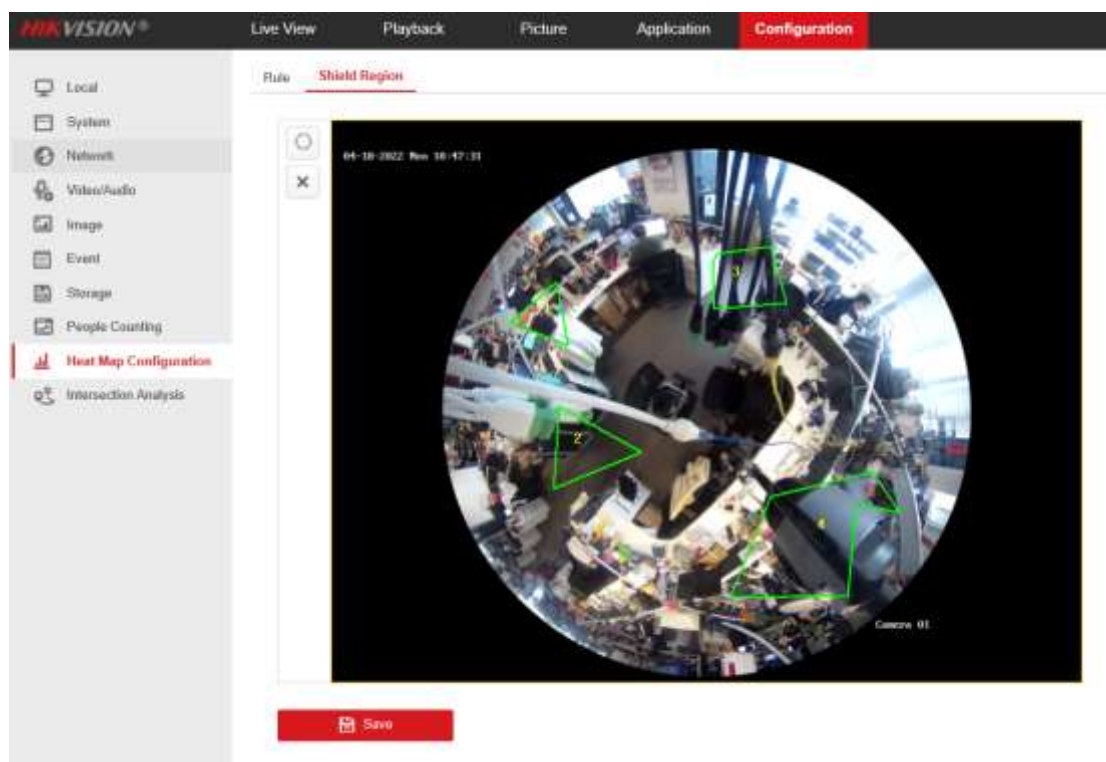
HIKVISION®

Live View
Playback
Picture
Application
Configuration

Local
System
Network
Video/Audio
Image
Event
Storage
People Counting
Heat Map Configuration
Intersection Analysis

Rule
Shield Region

○
×

04-18-2022 Mon 10:47:31

3
1
2
4

Camera 01

Save